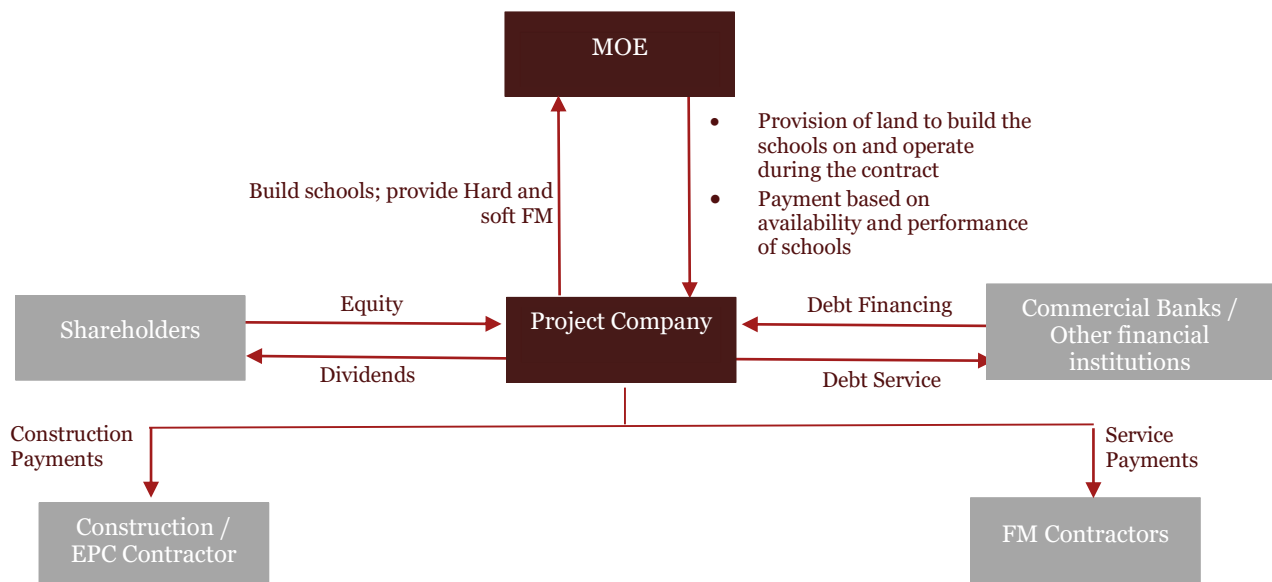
MOE

Build schools; provide Hard and soft FM

- Provision of land to build the schools on and operate during the contract
- Payment based on availability and performance of schools

Shareholders

Equity

Dividends

Project Company

Debt Financing

Debt Service

Commercial Banks / Other financial institutions

Construction Payments

Service Payments

Construction / EPC Contractor

FM Contractors